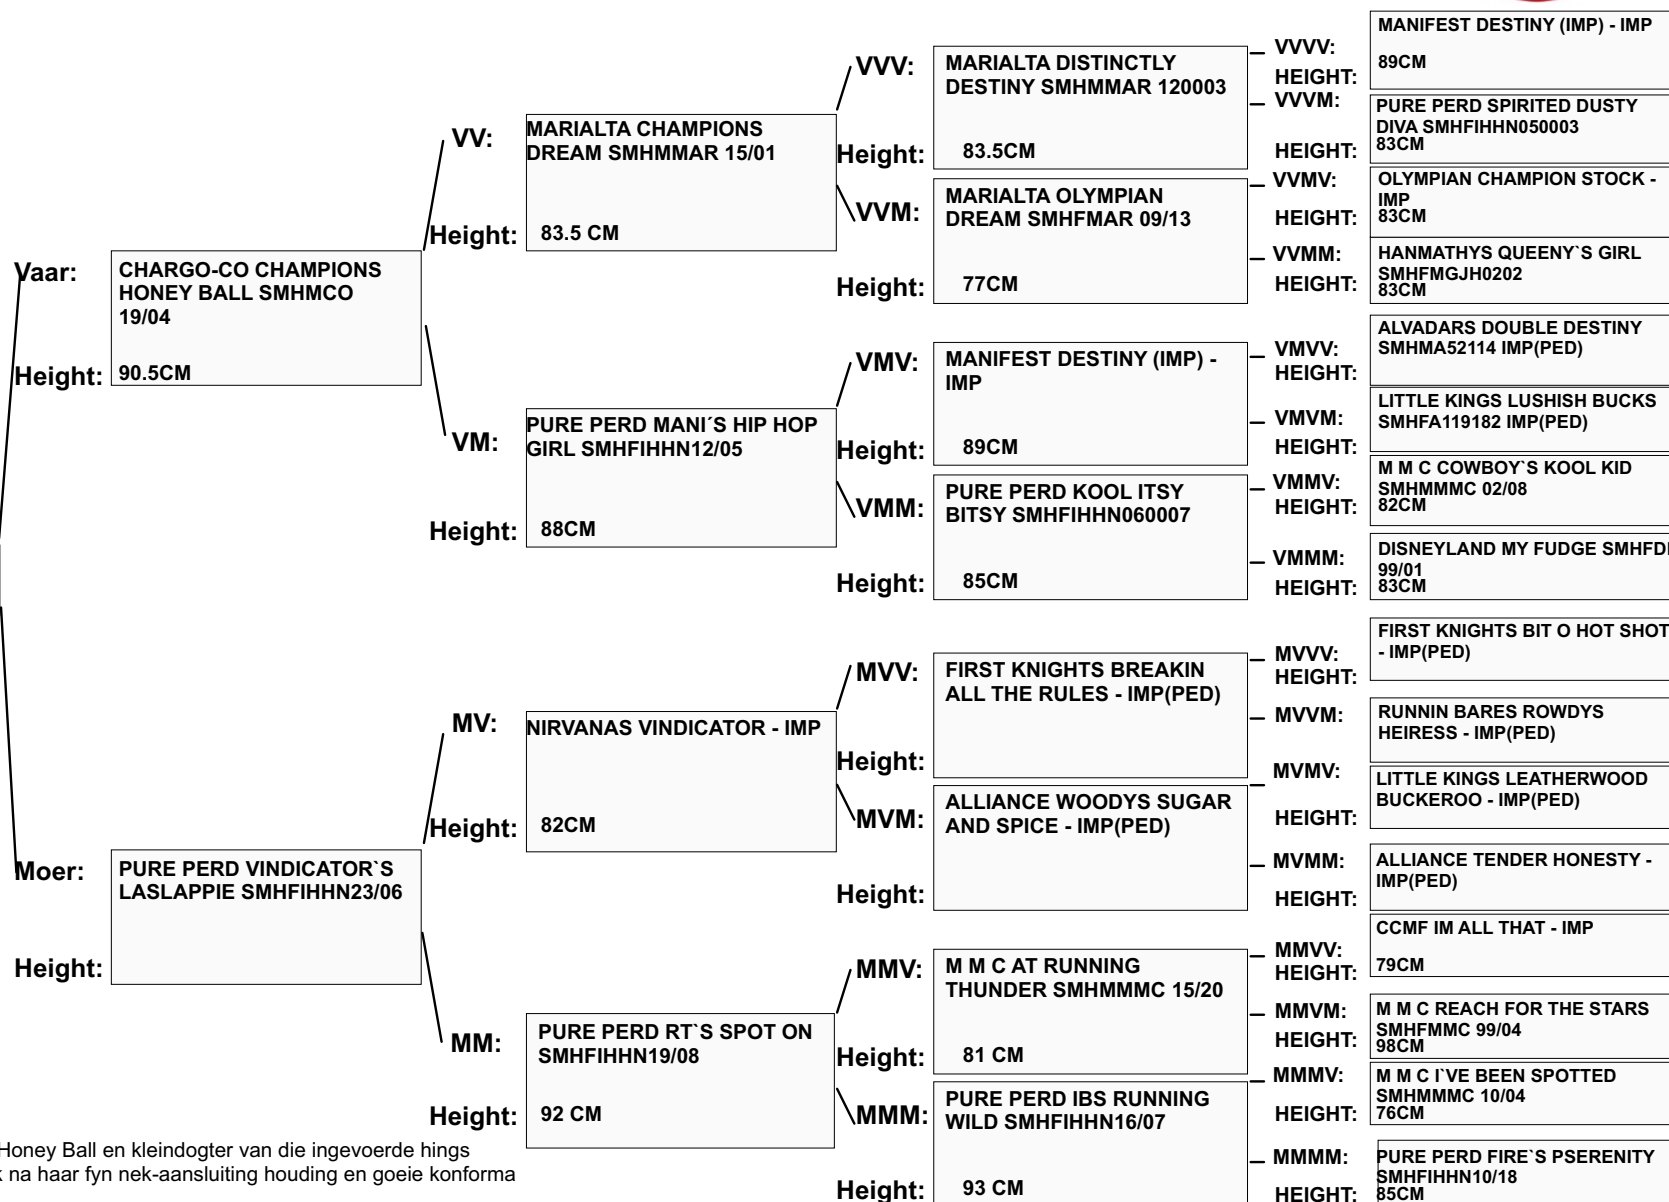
Vaar: CHARGO-CO CHAMPIONS HONEY BALL SMHMCO 19/04
Height: 90.5CM

VV: MARIALTA CHAMPIONS DREAM SMHMMAR 15/01
Height: 83.5 CM

VVV: MARIALTA DISTINCTLY DESTINY SMHMMAR 120003
Height: 83.5CM

VVVV: MANIFEST DESTINY (IMP) - IMP
HEIGHT: 89CM

VVVM: PURE PERD SPIRITED DUSTY DIVA SMHFIHHN050003
HEIGHT: 83CM

VVM: MARIALTA OLYMPIAN DREAM SMHFMAR 09/13
Height: 77CM

VVMV: OLYMPIAN CHAMPION STOCK - IMP
HEIGHT: 83CM

VVMM: HANMATHYS QUEENY`S GIRL SMHFMGJH0202
HEIGHT: 83CM

VM: PURE PERD MANI´S HIP HOP GIRL SMHFIHHN12/05
Height: 88CM

VMV: MANIFEST DESTINY (IMP) - IMP
Height: 89CM

VMVV: ALVADARS DOUBLE DESTINY SMHMA52114 IMP(PED)
HEIGHT:

VMVM: LITTLE KINGS LUSHISH BUCKS SMHFA119182 IMP(PED)
HEIGHT:

VMM: PURE PERD KOOL ITSY BITSY SMHFIHHN060007
Height: 85CM

VMMV: M M C COWBOY`S KOOL KID SMHMMMC 02/08
HEIGHT: 82CM

VMMM: DISNEYLAND MY FUDGE SMHFD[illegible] 99/01
HEIGHT: 83CM

Moer: PURE PERD VINDICATOR`S LASLAPPIE SMHFIHHN23/06
Height:

MV: NIRVANAS VINDICATOR - IMP
Height: 82CM

MVV: FIRST KNIGHTS BREAKIN ALL THE RULES - IMP(PED)
Height:

MVVV: FIRST KNIGHTS BIT O HOT SHOT - IMP(PED)
HEIGHT:

MVVM: RUNNIN BARES ROWDYS HEIRESS - IMP(PED)

MVM: ALLIANCE WOODYS SUGAR AND SPICE - IMP(PED)
Height:

MVMV: LITTLE KINGS LEATHERWOOD BUCKEROO - IMP(PED)
HEIGHT:

MVMM: ALLIANCE TENDER HONESTY - IMP(PED)
HEIGHT:

MM: PURE PERD RT`S SPOT ON SMHFIHHN19/08
Height: 92 CM

MMV: M M C AT RUNNING THUNDER SMHMMMC 15/20
Height: 81 CM

MMVV: CCMF IM ALL THAT - IMP
HEIGHT: 79CM

MMVM: M M C REACH FOR THE STARS SMHFMMC 99/04
HEIGHT: 98CM

MMM: PURE PERD IBS RUNNING WILD SMHFIHHN16/07
Height: 93 CM

MMMV: M M C I`VE BEEN SPOTTED SMHMMMC 10/04
HEIGHT: 76CM

MMMM: PURE PERD FIRE`S PSERENITY SMHFIHHN10/18
HEIGHT: 85CM

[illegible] Honey Ball en kleindogter van die ingevoerde hings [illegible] na haar fyn nek-aansluiting houding en goeie konforma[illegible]